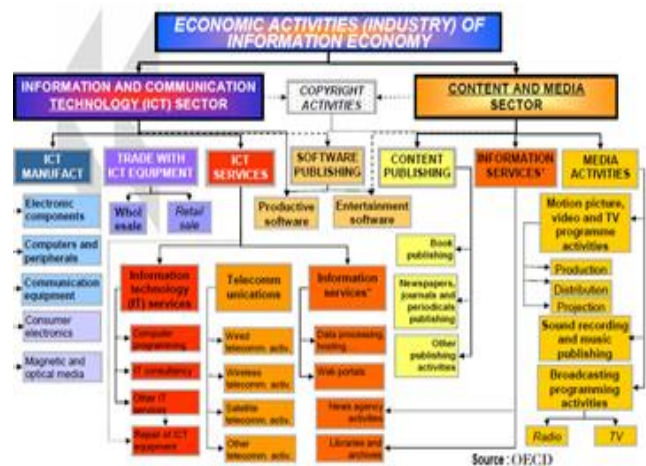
ECONOMIC ACTIVITIES (INDUSTRY) OF INFORMATION ECONOMY

INFORMATION AND COMMUNICATION TECHNOLOGY (ICT) SECTOR

COPYRIGHT ACTIVITIES

CONTENT AND MEDIA SECTOR

ICT MANUFACT

TRADE WITH ICT EQUIPMENT

ICT SERVICES

SOFTWARE PUBLISHING

CONTENT PUBLISHING

INFORMATION SERVICES*

MEDIA ACTIVITIES

Electronic components

Computers and peripherals

Communication equipment

Consumer electronics

Magnetic and optical media

Wholesale

Retail sale

Productive software

Entertainment software

Information technology (IT) services

Computer programming

IT consultancy

Other IT services

Repair of ICT equipment

Telecommunications

Wired telecomm. activ.

Wireless telecomm. activ.

Satellite telecomm. activ.

Other telecomm. activ.

Information services*

Data processing, hosting

Web portals

News agency activities

Libraries and archives

Book publishing

Newspapers, journals and periodicals publishing

Other publishing activities

Motion picture, video and TV programme activities

Production

Distribution

Projection

Sound recording and music publishing

Broadcasting programming activities

Radio

TV

Source : OECD